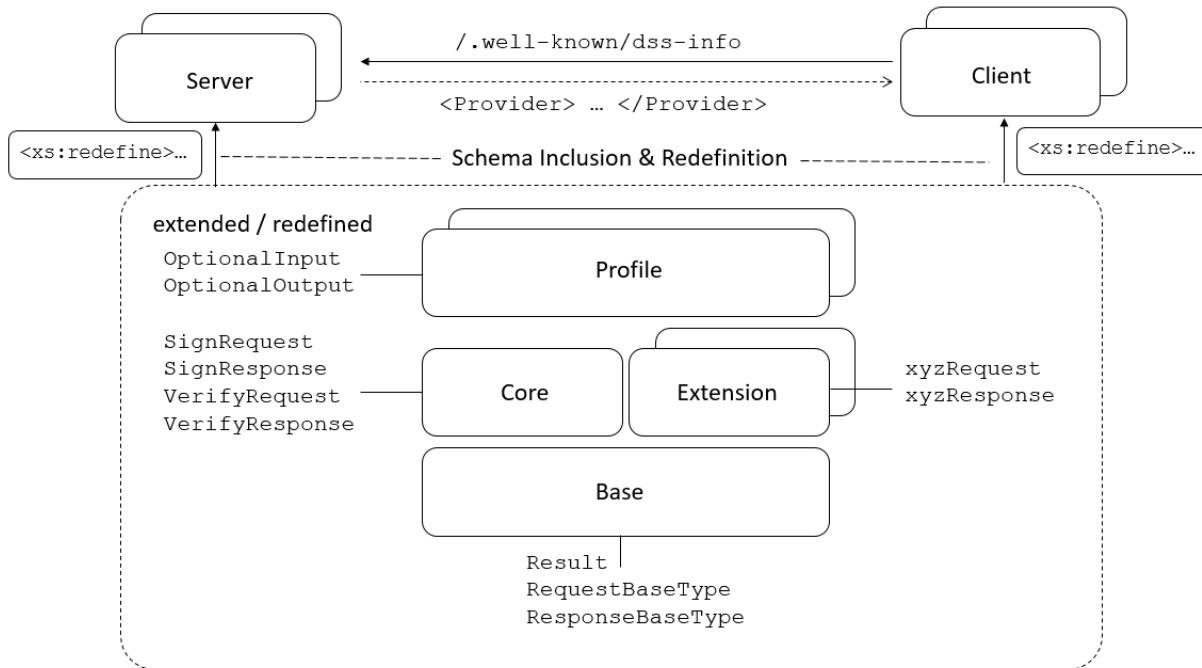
Server

/.well-known/dss-info

<Provider> … </Provider>

Client

<xs:redefine>…

Schema Inclusion & Redefinition

<xs:redefine>…

extended / redefined

OptionalInput
OptionalOutput

Profile

SignRequest
SignResponse
VerifyRequest
VerifyResponse

Core

Extension

xyzRequest
xyzResponse

Base

Result
RequestBaseType
ResponseBaseType